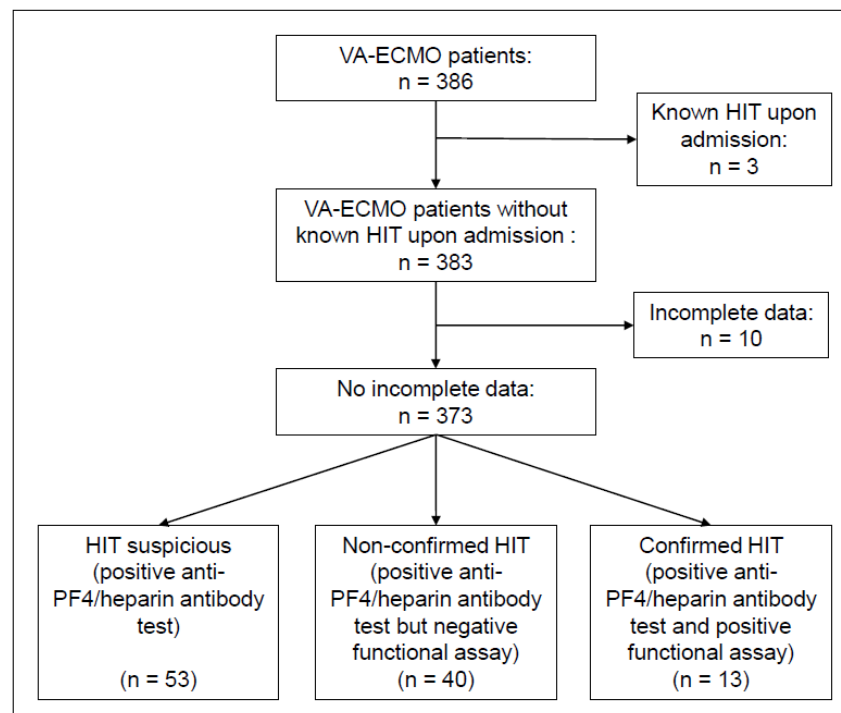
VA-ECMO patients:
n = 386

Known HIT upon admission:
n = 3

VA-ECMO patients without known HIT upon admission :
n = 383

Incomplete data:
n = 10

No incomplete data:
n = 373

HIT suspicious (positive anti-PF4/heparin antibody test)

(n = 53)

Non-confirmed HIT (positive anti-PF4/heparin antibody test but negative functional assay)
(n = 40)

Confirmed HIT (positive anti-PF4/heparin antibody test and positive functional assay)
(n = 13)